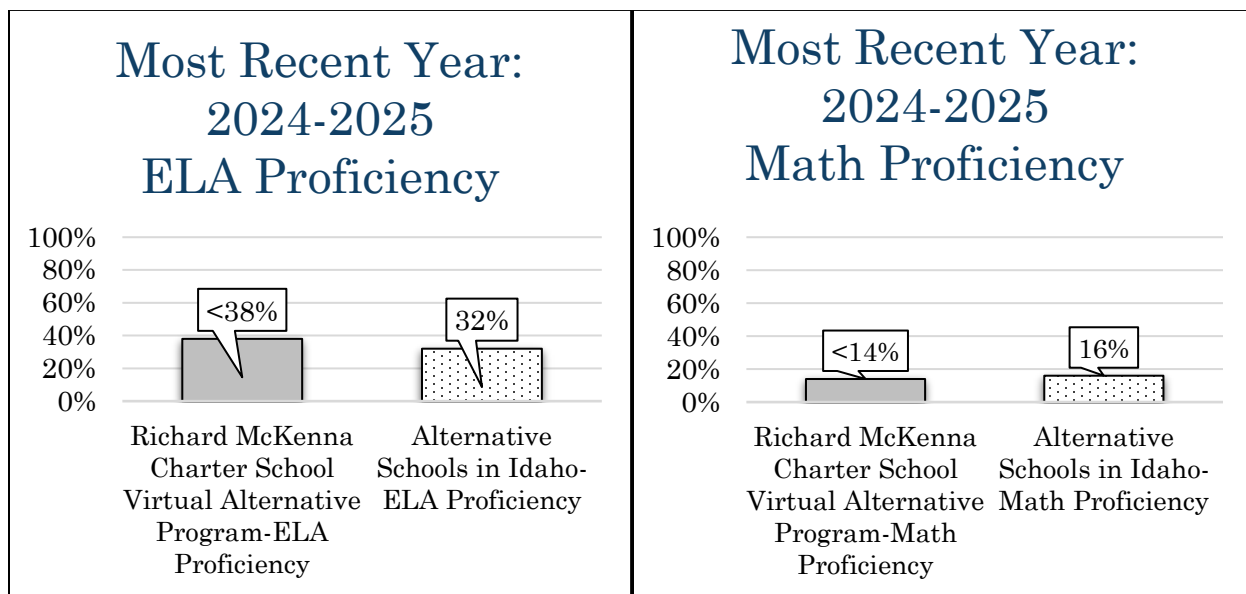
Most Recent Year: 2024-2025 ELA Proficiency

100%
80%
60%
40%
20%
0%

<38%

32%

Richard McKenna Charter School Virtual Alternative Program-ELA Proficiency

Alternative Schools in Idaho-ELA Proficiency

Most Recent Year: 2024-2025 Math Proficiency

100%
80%
60%
40%
20%
0%

<14%

16%

Richard McKenna Charter School Virtual Alternative Program-Math Proficiency

Alternative Schools in Idaho-Math Proficiency